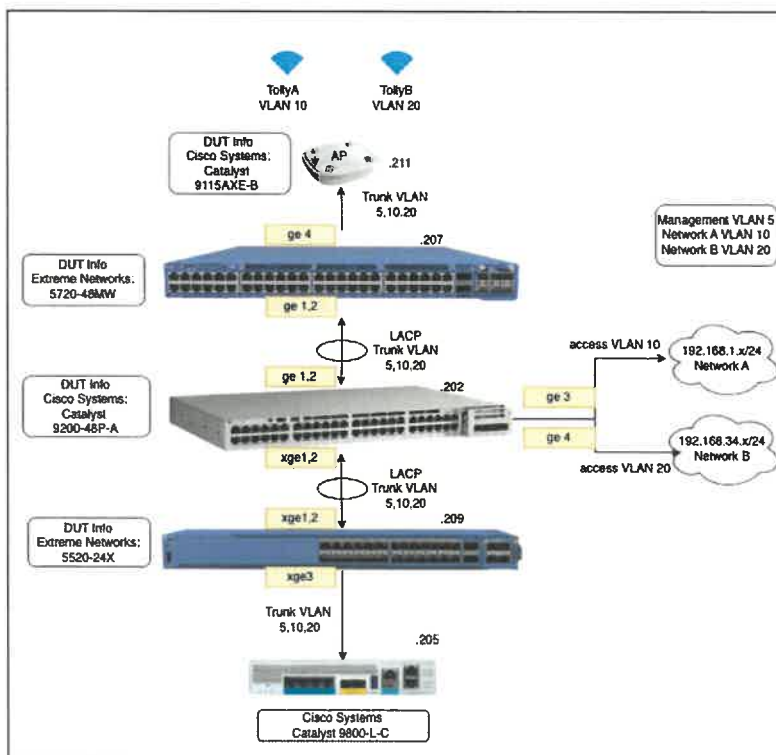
TollyA
VLAN 10

TollyB
VLAN 20

DUT Info
Cisco Systems:
Catalyst
9115AXE-B

AP

.211

Trunk VLAN
5,10,20

ge 4

.207

Management VLAN 5
Network A VLAN 10
Network B VLAN 20

DUT Info
Extreme Networks:
5720-48MW

ge 1,2

LACP
Trunk VLAN
5,10,20

access VLAN 10

192.168.1.x/24
Network A

DUT Info
Cisco Systems:
Catalyst
9200-48P-A

ge 1,2

.202

ge 3

ge 4

192.168.34.x/24
Network B

access VLAN 20

xge1,2

LACP
Trunk VLAN
5,10,20

DUT Info
Extreme Networks:
5520-24X

xge1,2

.209

xge3

Trunk VLAN
5,10,20

.205

Cisco Systems
Catalyst 9800-L-C